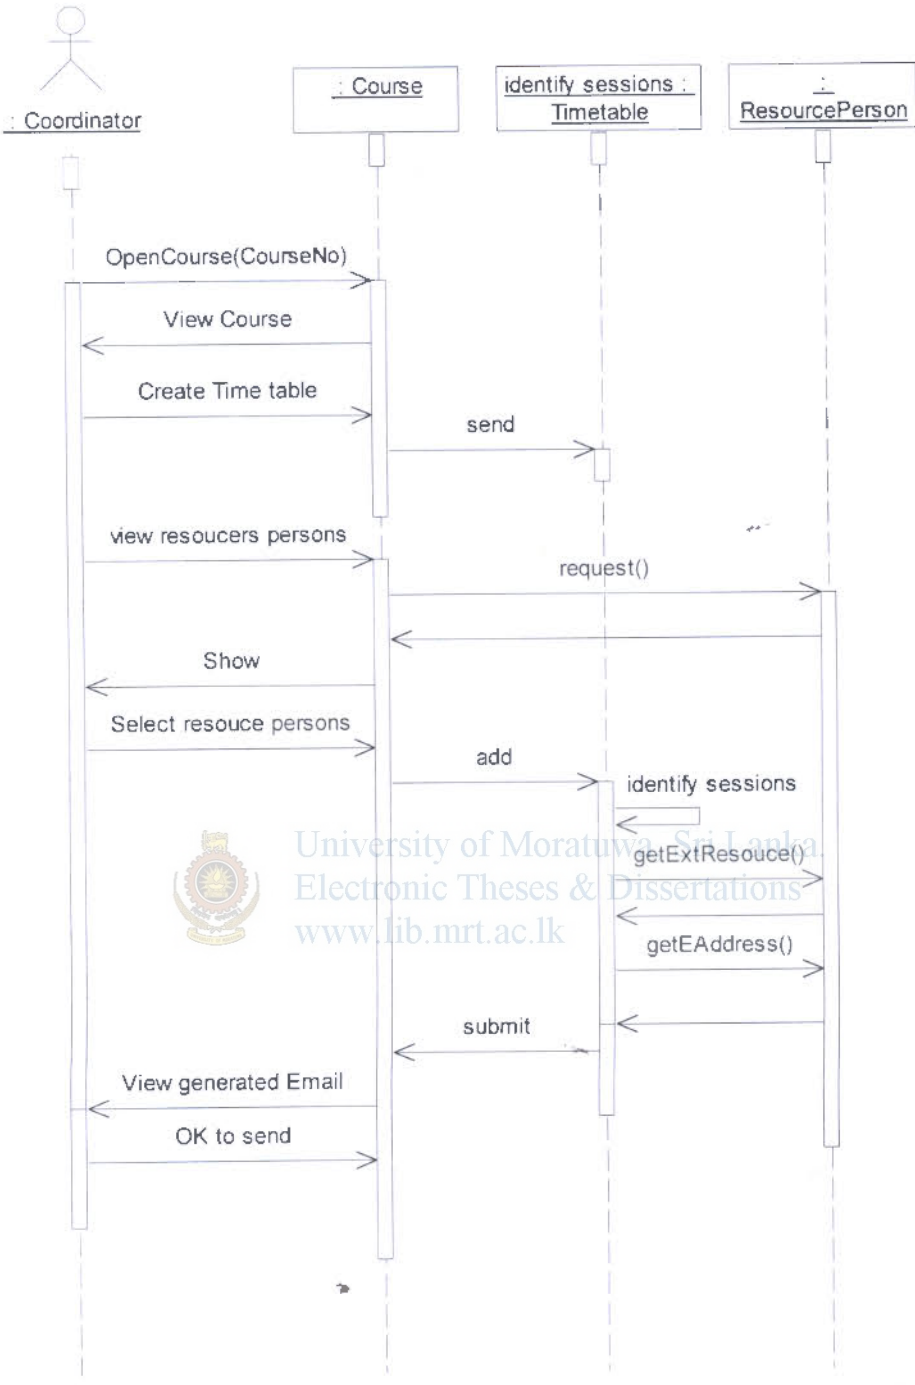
: Coordinator

: Course

identify sessions : Timetable

: ResourcePerson

OpenCourse(CourseNo)

View Course

Create Time table

send

view resoucers persons

request()

Show

Select resouce persons

add

identify sessions

getExtResouce()

getEAddress()

submit

View generated Email

OK to send

University of Moratuwa, Sri Lanka.
Electronic Theses & Dissertations
www.lib.mrt.ac.lk